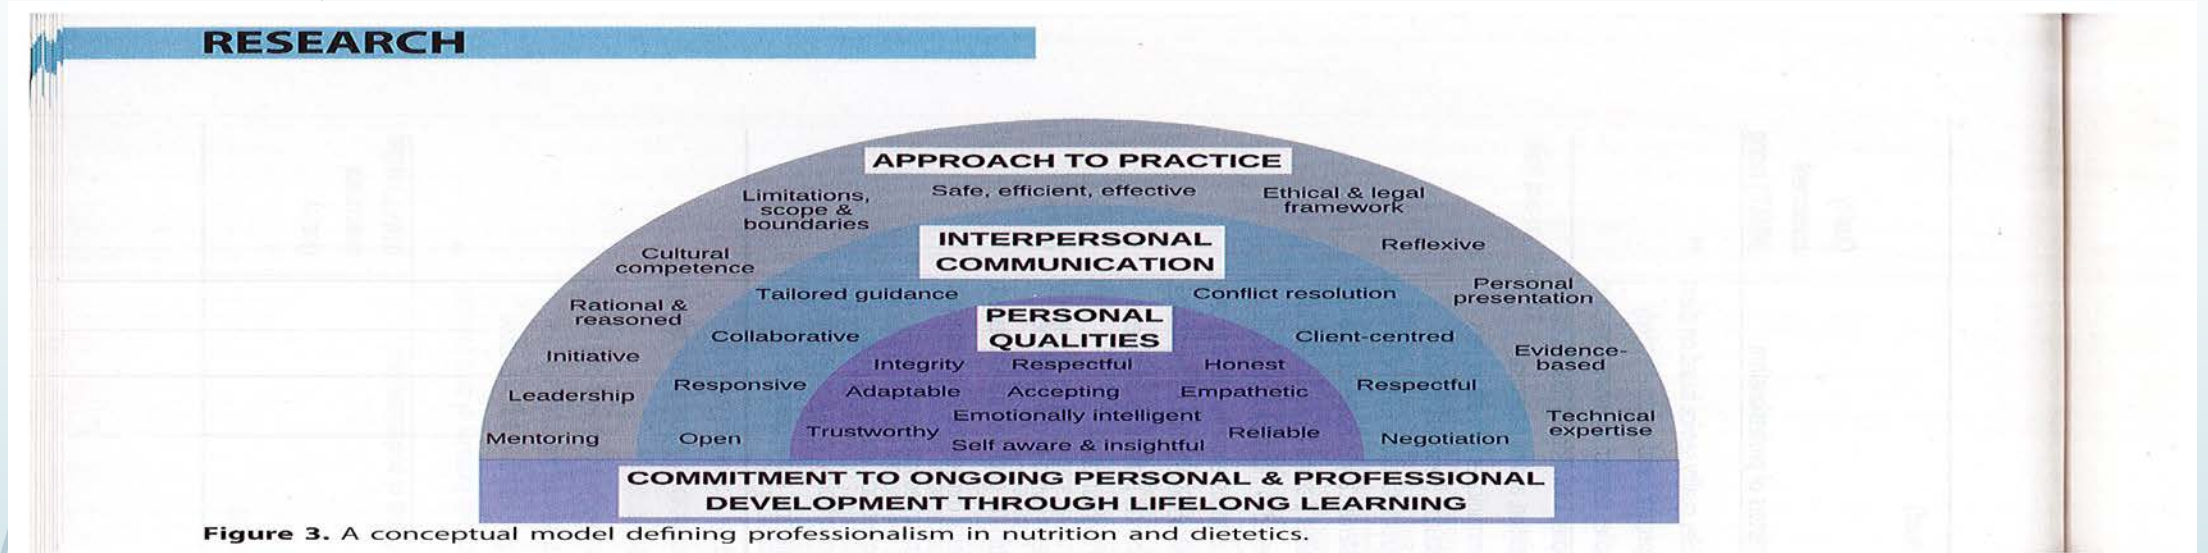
RESEARCH

APPROACH TO PRACTICE

Limitations, scope & boundaries

Safe, efficient, effective

Ethical & legal framework

Cultural competence

Reflexive

Rational & reasoned

Personal presentation

Initiative

Evidence-based

Leadership

Technical expertise

Mentoring

INTERPERSONAL COMMUNICATION

Tailored guidance

Conflict resolution

Collaborative

Client-centred

Responsive

Respectful

Open

Negotiation

PERSONAL QUALITIES

Integrity

Respectful

Honest

Adaptable

Accepting

Empathetic

Emotionally intelligent

Trustworthy

Self aware & insightful

Reliable

COMMITMENT TO ONGOING PERSONAL & PROFESSIONAL DEVELOPMENT THROUGH LIFELONG LEARNING

**Figure 3.** A conceptual model defining professionalism in nutrition and dietetics.